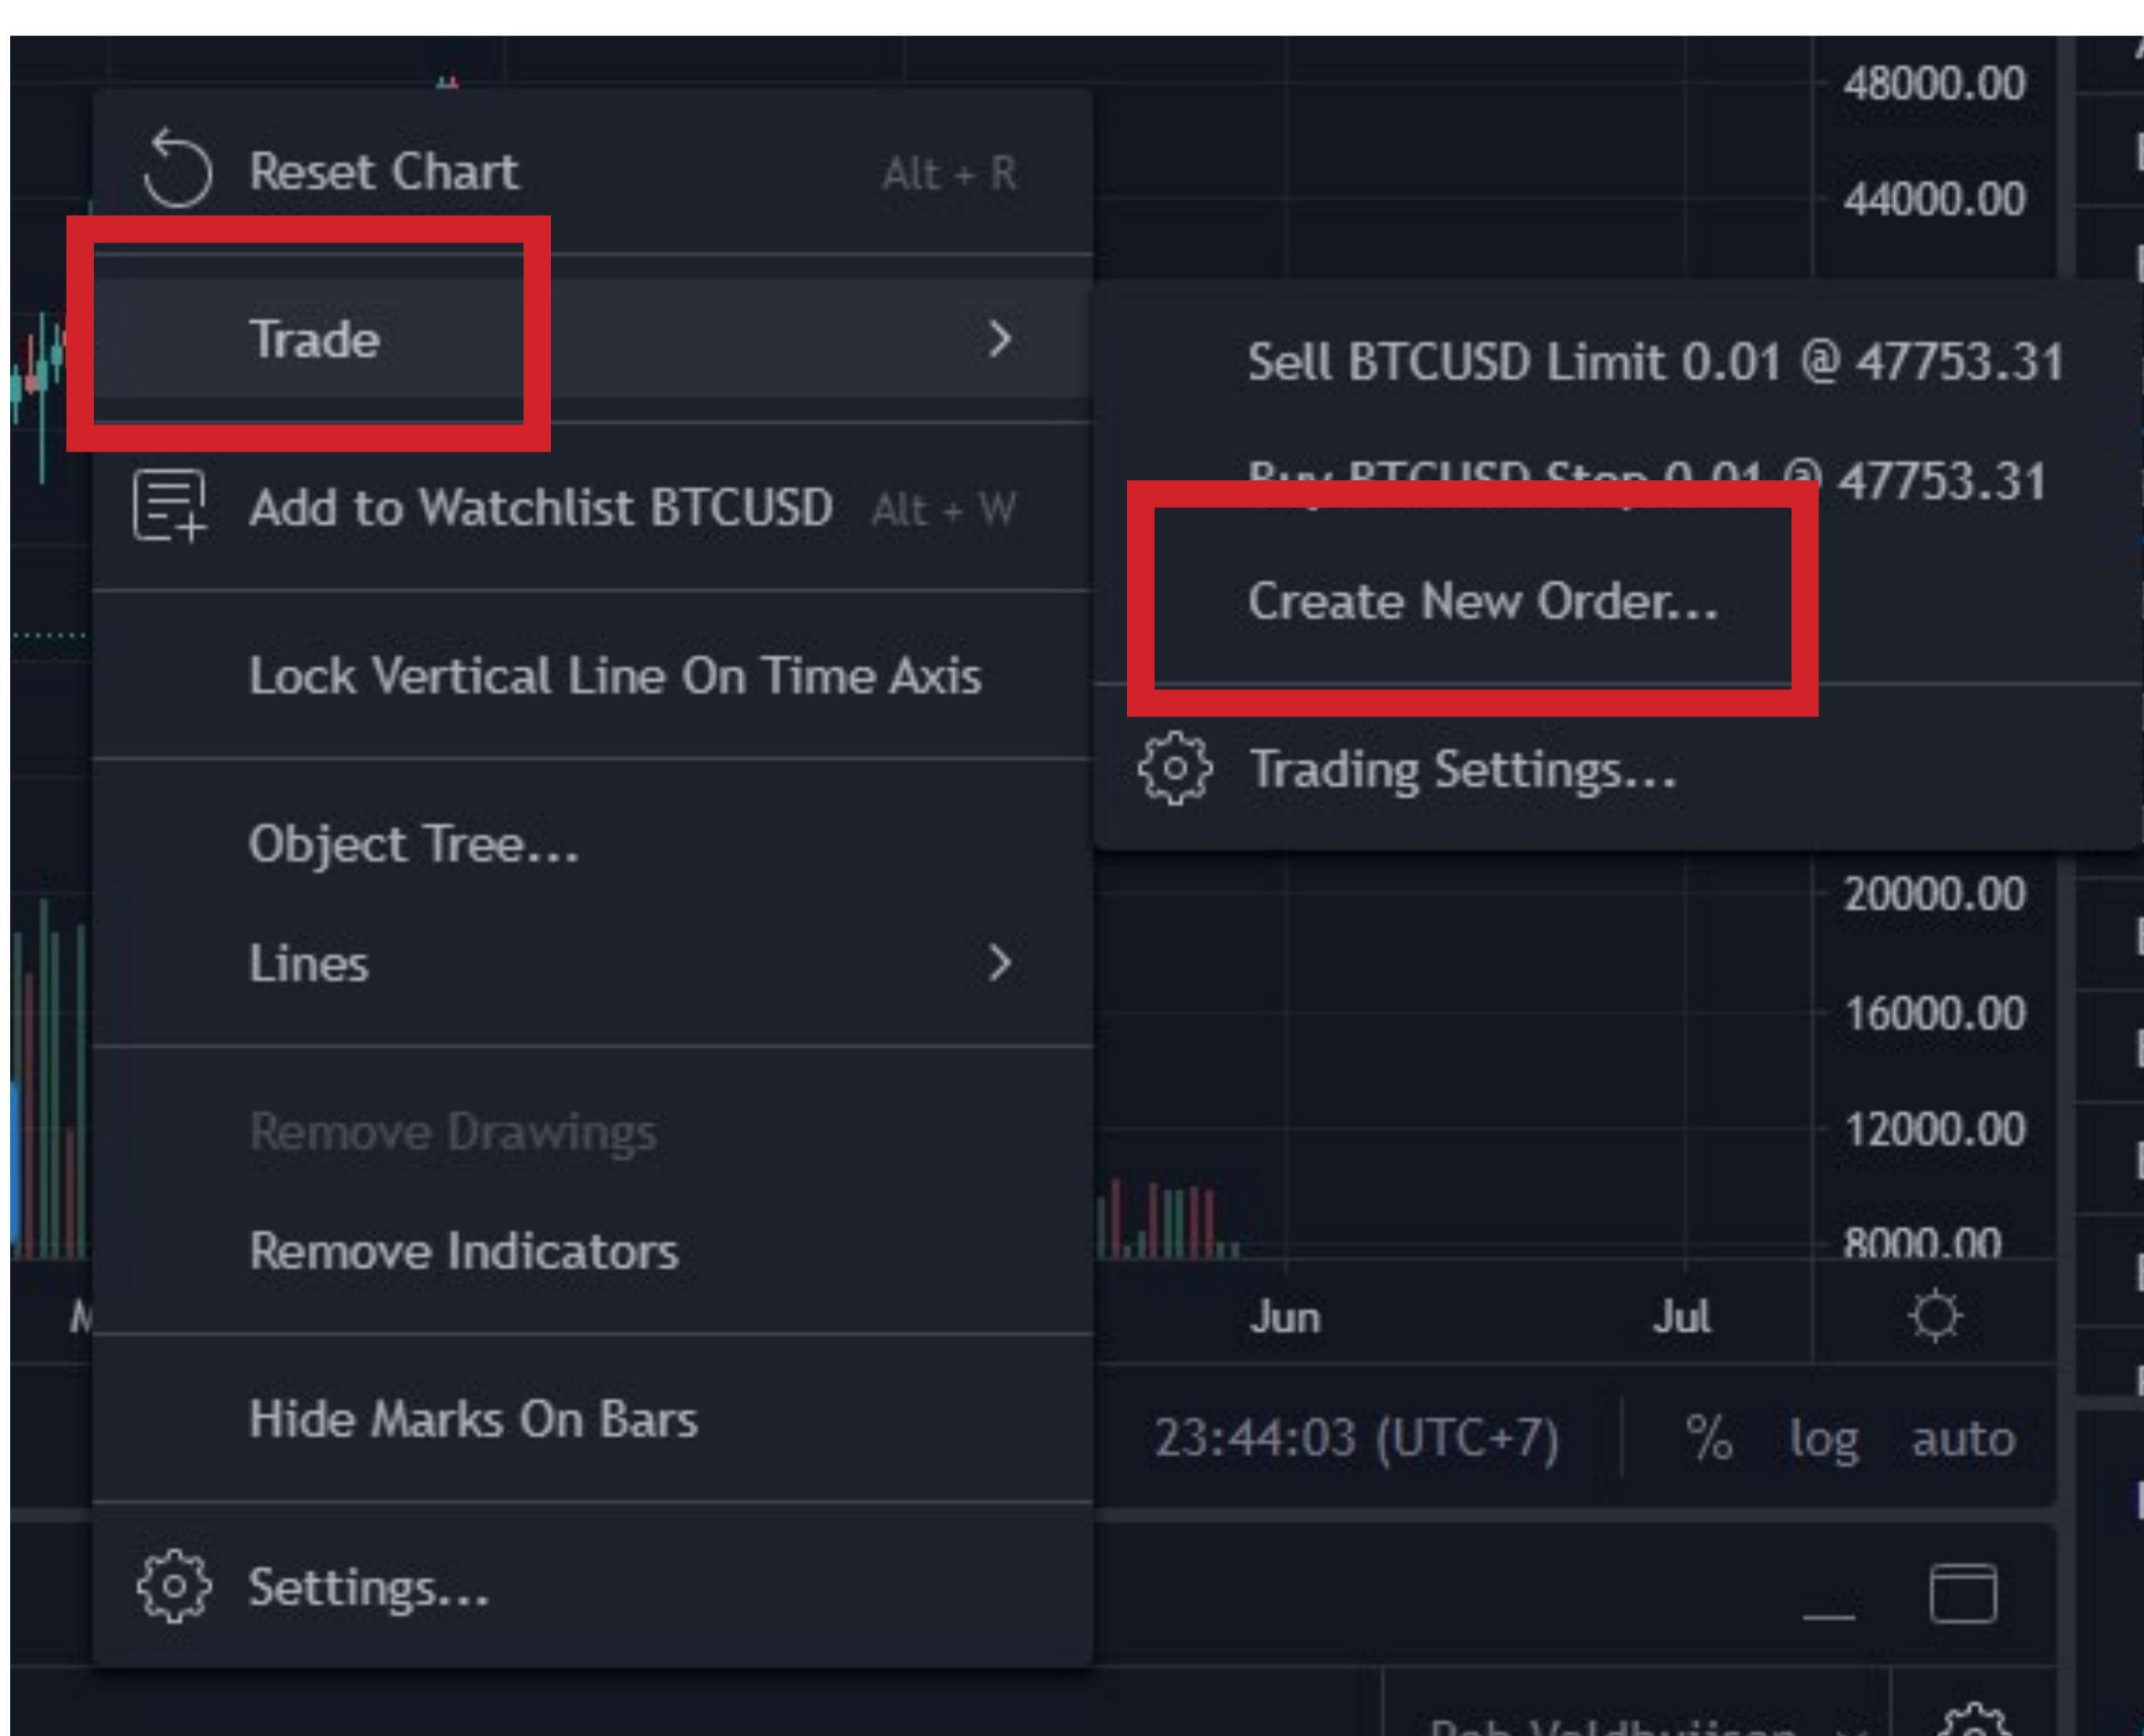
48000.00
44000.00

Reset Chart Alt + R

Trade

Add to Watchlist BTCUSD Alt + W

Lock Vertical Line On Time Axis

Object Tree...

Lines

Remove Drawings

Remove Indicators

Hide Marks On Bars

Settings...

Sell BTCUSD Limit 0.01 @ 47753.31

Buy BTCUSD Stop 0.01 @ 47753.31

Create New Order...

Trading Settings...

20000.00
16000.00
12000.00
8000.00

Jun Jul

23:44:03 (UTC+7) % log auto

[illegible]